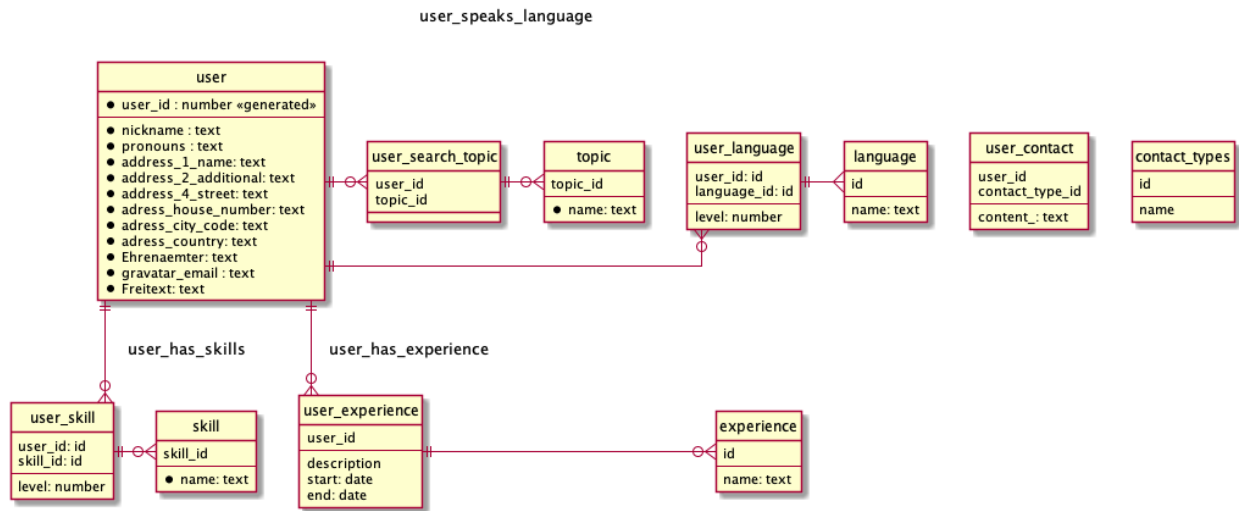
user_speaks_language

user
● user_id : number «generated»
● nickname : text
● pronouns : text
● address_1_name: text
● address_2_additional: text
● address_4_street: text
● adress_house_number: text
● adress_city_code: text
● adress_country: text
● Ehrenaemter: text
● gravatar_email : text
● Freitext: text

user_search_topic
user_id
topic_id

topic
topic_id
● name: text

user_language
user_id: id
language_id: id
level: number

language
id
name: text

user_contact
user_id
contact_type_id
content_: text

contact_types
id
name

user_has_skills

user_has_experience

user_skill
user_id: id
skill_id: id
level: number

skill
skill_id
● name: text

user_experience
user_id
description
start: date
end: date

experience
id
name: text